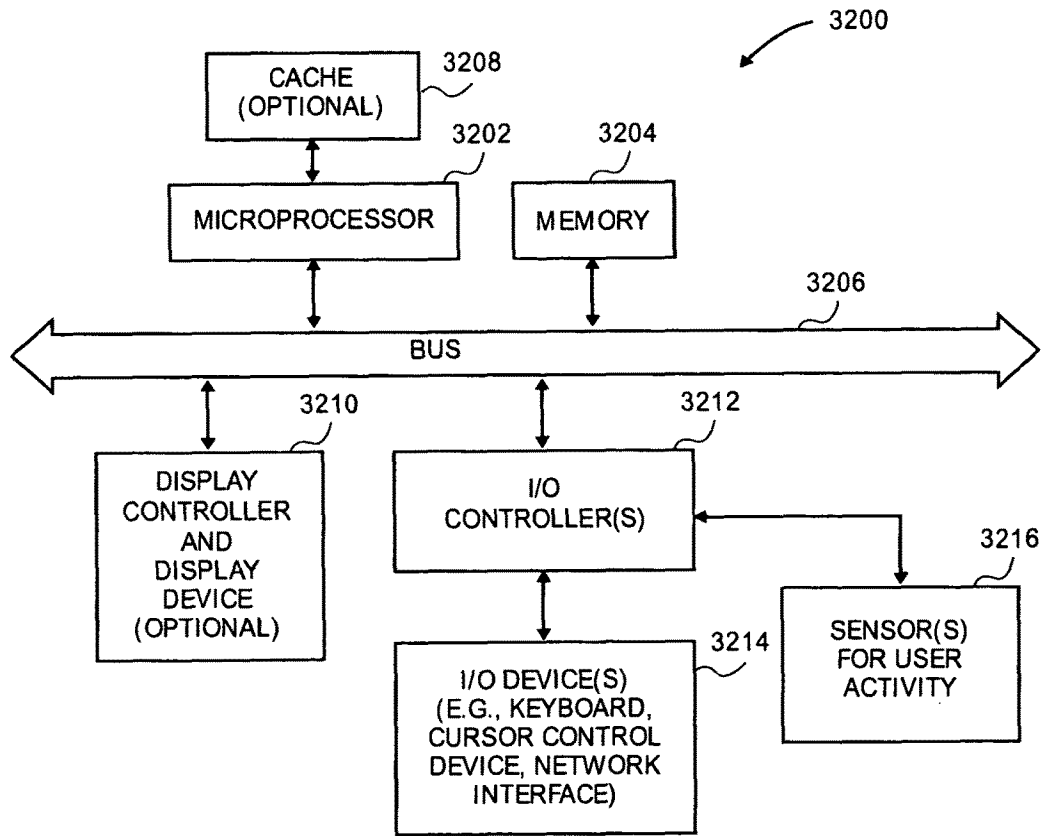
3200

CACHE (OPTIONAL)

3208

3202

3204

MICROPROCESSOR

MEMORY

3206

BUS

3210

3212

DISPLAY CONTROLLER AND DISPLAY DEVICE (OPTIONAL)

I/O CONTROLLER(S)

3216

SENSOR(S) FOR USER ACTIVITY

3214

I/O DEVICE(S) (E.G., KEYBOARD, CURSOR CONTROL DEVICE, NETWORK INTERFACE)